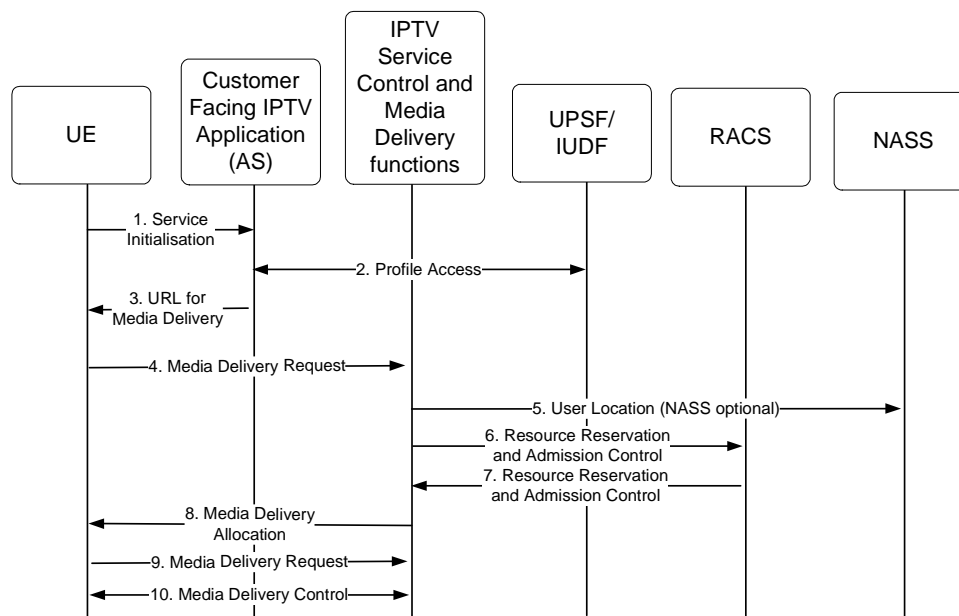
UE

Customer Facing IPTV Application (AS)

IPTV Service Control and Media Delivery functions

UPSF/ IUDF

RACS

NASS

1. Service Initialisation

2. Profile Access

3. URL for Media Delivery

4. Media Delivery Request

5. User Location (NASS optional)

6. Resource Reservation and Admission Control

7. Resource Reservation and Admission Control

8. Media Delivery Allocation

9. Media Delivery Request

10. Media Delivery Control